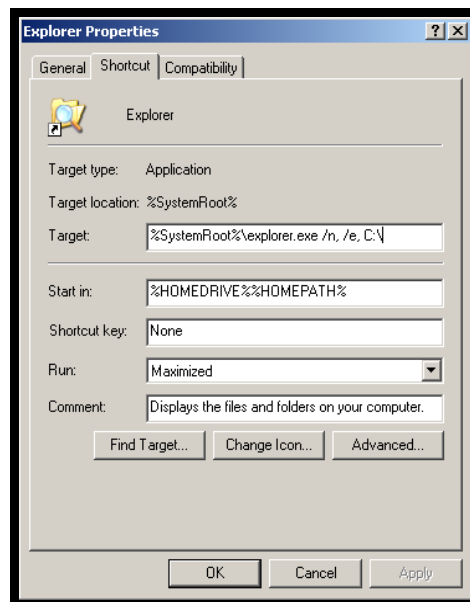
Explorer Properties ? X

General Shortcut Compatibility

Explorer

Target type: Application

Target location: %SystemRoot%

Target: %SystemRoot%\explorer.exe /n, /e, C:\

Start in: %HOMEDRIVE%%HOMEPATH%

Shortcut key: None

Run: Maximized

Comment: Displays the files and folders on your computer.

Find Target... Change Icon... Advanced...

OK Cancel Apply